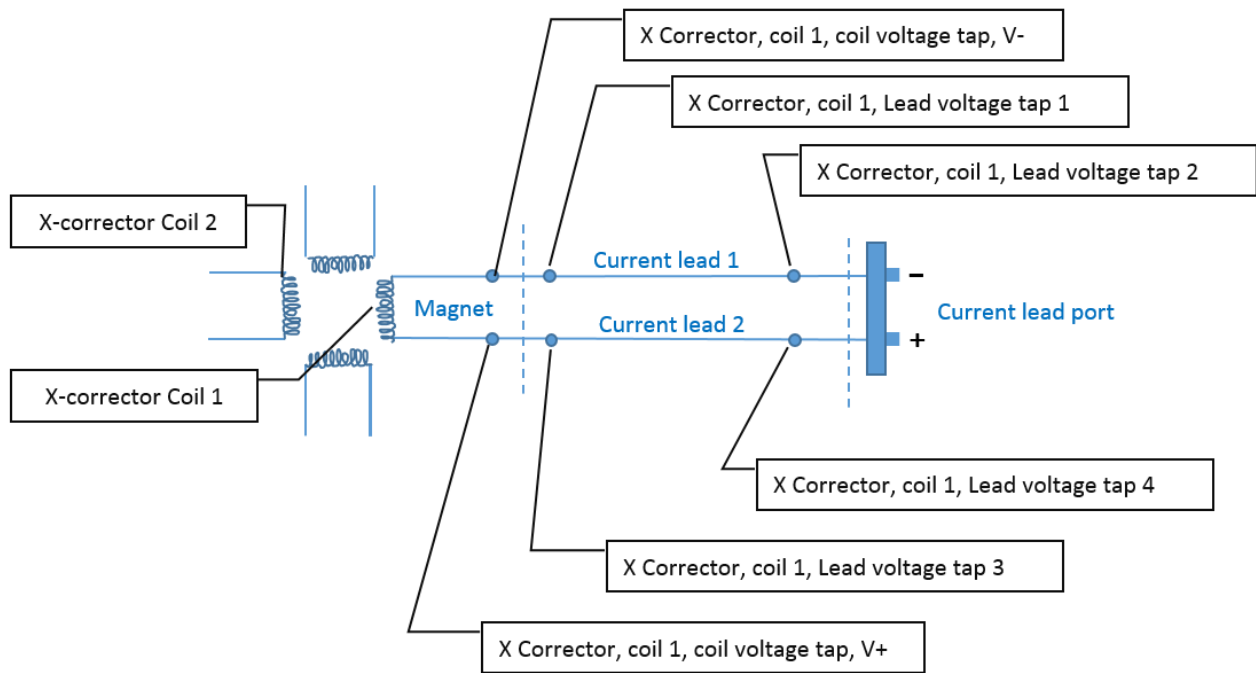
X Corrector, coil 1, coil voltage tap, V-

X Corrector, coil 1, Lead voltage tap 1

X Corrector, coil 1, Lead voltage tap 2

X-corrector Coil 2

Current lead 1

Magnet

Current lead 2

−

Current lead port

+

X-corrector Coil 1

X Corrector, coil 1, Lead voltage tap 4

X Corrector, coil 1, Lead voltage tap 3

X Corrector, coil 1, coil voltage tap, V+